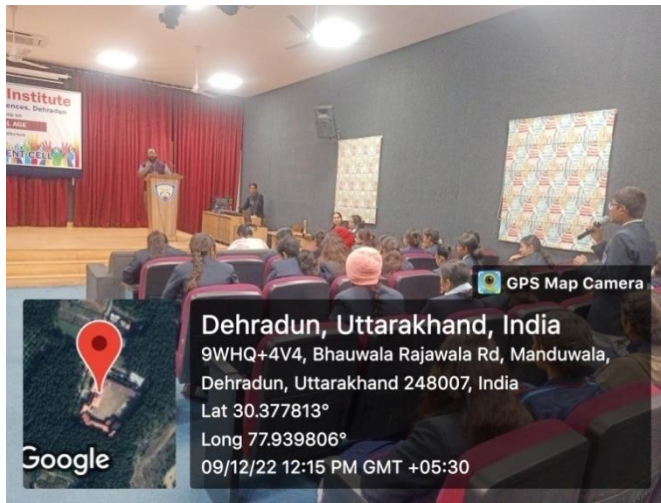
Institute
ences, Dehradun
L AGE
ENT CELL

GPS Map Camera

Dehradun, Uttarakhand, India
9WHQ+4V4, Bhauwala Rajawala Rd, Manduwala, Dehradun, Uttarakhand 248007, India
Lat 30.377813°
Long 77.939806°
09/12/22 12:15 PM GMT +05:30

Google